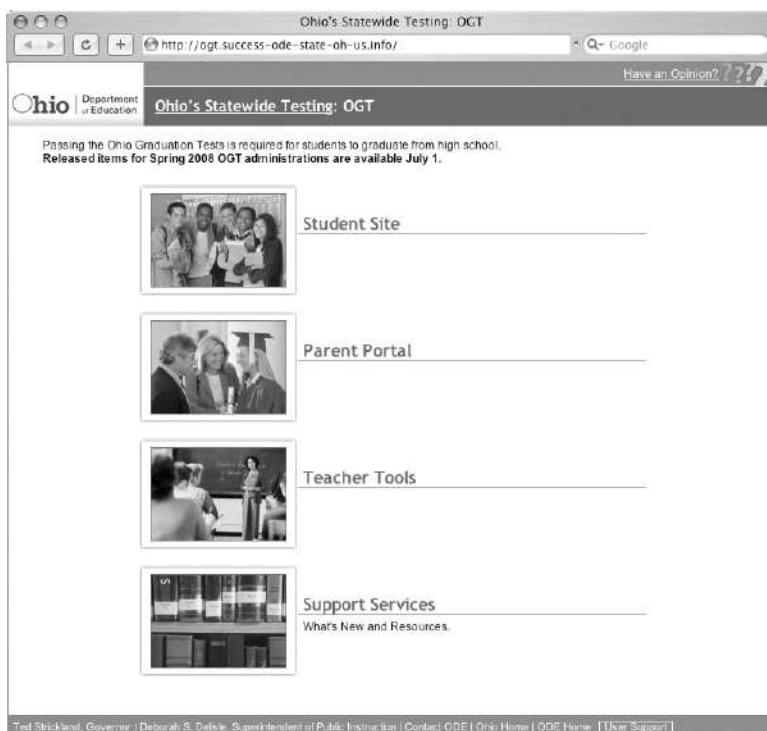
Ohio's Statewide Testing: OGT

http://ogt.success-ode-state-oh-us.info/

Q- Google

Have an Opinion?

Ohio | Department of Education

Ohio's Statewide Testing: OGT

Passing the Ohio Graduation Tests is required for students to graduate from high school.
**Released items for Spring 2008 OGT administrations are available July 1.**

Student Site

Parent Portal

Teacher Tools

Support Services
What's New and Resources.

Ted Strickland, Governor | Deborah S. Delisle, Superintendent of Public Instruction | Contact ODE | Ohio Home | ODE Home [User Support]